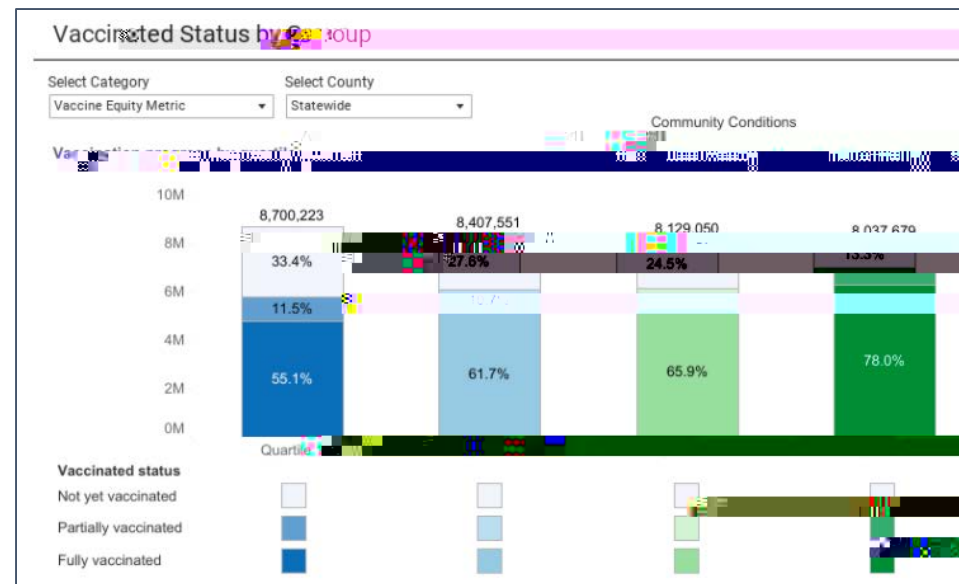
Vaccinated Status by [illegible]oup

Select Category
Vaccine Equity Metric

Select County
Statewide

Community Conditions

Va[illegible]

10M
8M
6M
4M
2M
0M

8,700,223
33.4%
11.5%
55.1%

8,407,551
27.6%
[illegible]
61.7%

8,129,050
24.5%
65.9%

8,037,679
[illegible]
78.0%

Quartile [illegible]

Vaccinated status
Not yet vaccinated
Partially vaccinated
Fully vaccinated